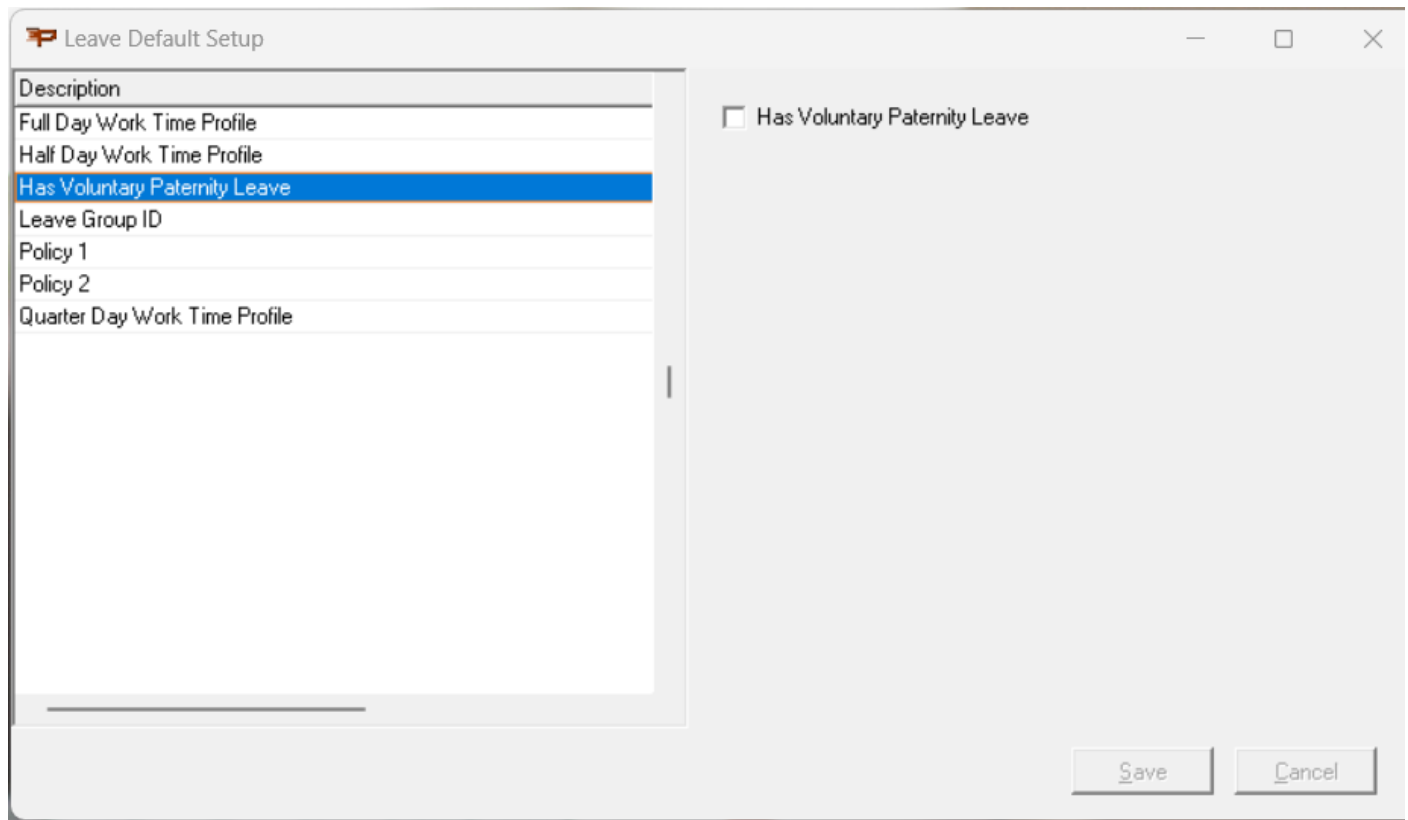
Leave Default Setup

| Description |
|---|
| Full Day Work Time Profile |
| Half Day Work Time Profile |
| Has Voluntary Paternity Leave |
| Leave Group ID |
| Policy 1 |
| Policy 2 |
| Quarter Day Work Time Profile |

Has Voluntary Paternity Leave

Save
Cancel